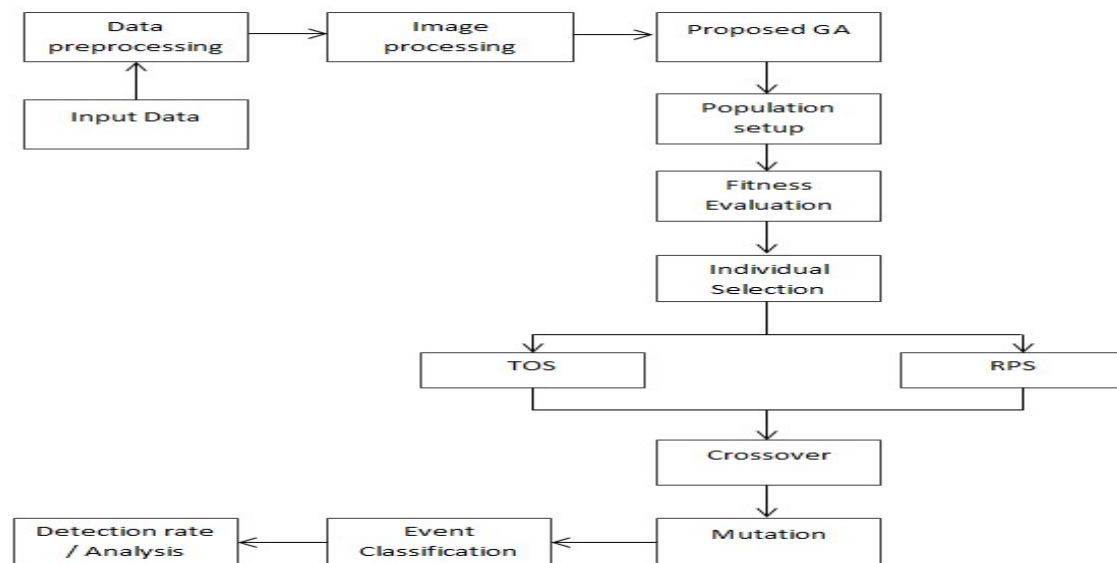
Data preprocessing

Input Data

Image processing

Proposed GA

Population setup

Fitness Evaluation

Individual Selection

TOS

RPS

Crossover

Mutation

Event Classification

Detection rate / Analysis